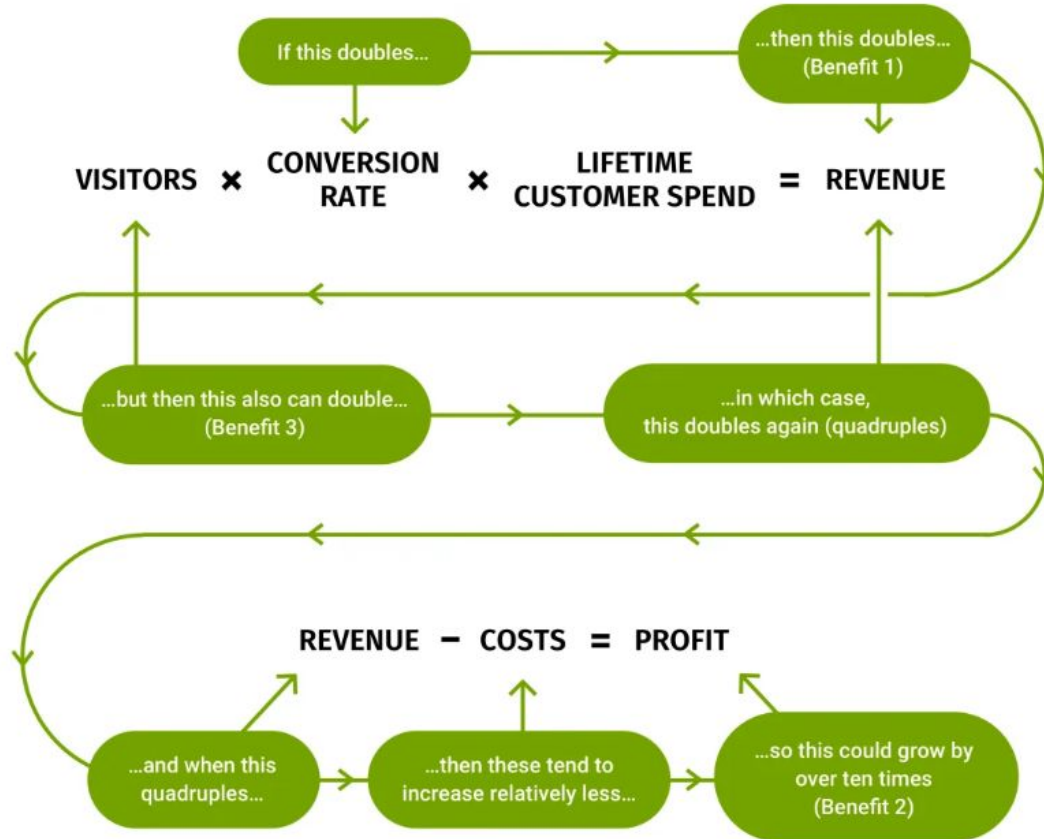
If this doubles...

...then this doubles... (Benefit 1)

VISITORS × CONVERSION RATE × LIFETIME CUSTOMER SPEND = REVENUE

...but then this also can double... (Benefit 3)

...in which case, this doubles again (quadruples)

REVENUE − COSTS = PROFIT

...and when this quadruples...

...then these tend to increase relatively less...

...so this could grow by over ten times (Benefit 2)